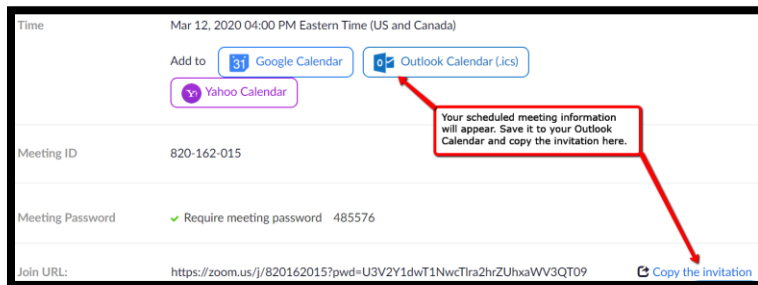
Time

Mar 12, 2020 04:00 PM Eastern Time (US and Canada)

Add to 31 Google Calendar O Outlook Calendar (.ics)

Y! Yahoo Calendar

Your scheduled meeting information will appear. Save it to your Outlook Calendar and copy the invitation here.

Meeting ID

820-162-015

Meeting Password

✔ Require meeting password 485576

Join URL:

https://zoom.us/j/820162015?pwd=U3V2Y1dwT1NwcTlra2hrZUhxaWV3QT09

Copy the invitation